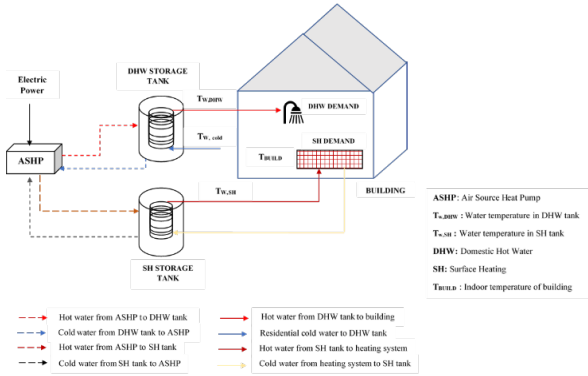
Electric Power

ASHP

DHW STORAGE TANK

$T_{W,DHW}$

$T_{W,\ cold}$

DHW DEMAND

SH DEMAND

$T_{BUILD}$

$T_{W,SH}$

BUILDING

SH STORAGE TANK

ASHP: Air Source Heat Pump

$T_{w,DHW}$ : Water temperature in DHW tank

$T_{w,SH}$ : Water temperature in SH tank

DHW: Domestic Hot Water

SH: Surface Heating

$T_{BUILD}$ : Indoor temperature of building

Hot water from ASHP to DHW tank

Cold water from DHW tank to ASHP

Hot water from ASHP to SH tank

Cold water from SH tank to ASHP

Hot water from DHW tank to building

Residential cold water to DHW tank

Hot water from SH tank to heating system

Cold water from heating system to SH tank